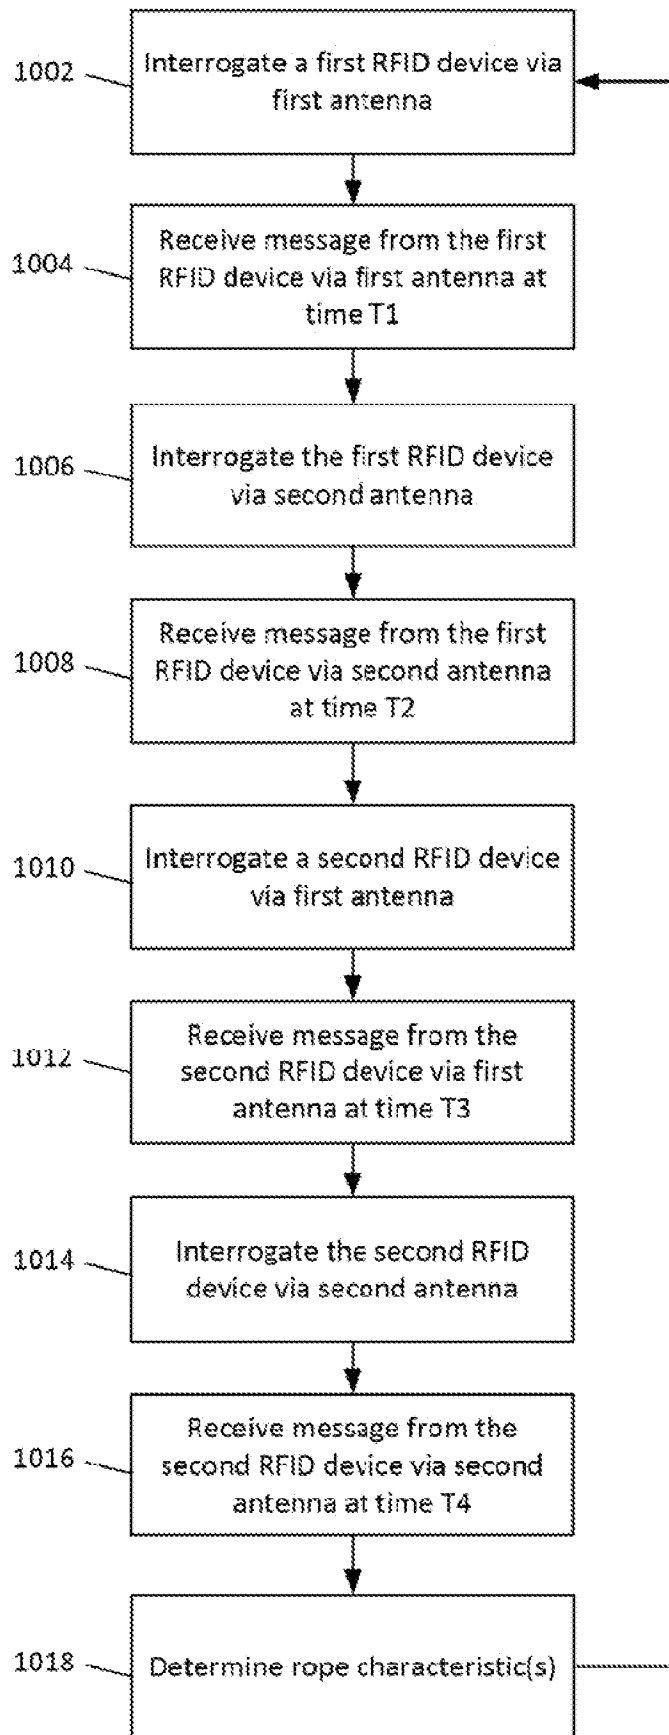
1002

Interrogate a first RFID device via first antenna

1004

Receive message from the first RFID device via first antenna at time T1

1006

Interrogate the first RFID device via second antenna

1008

Receive message from the first RFID device via second antenna at time T2

1010

Interrogate a second RFID device via first antenna

1012

Receive message from the second RFID device via first antenna at time T3

1014

Interrogate the second RFID device via second antenna

1016

Receive message from the second RFID device via second antenna at time T4

1018

Determine rope characteristic(s)